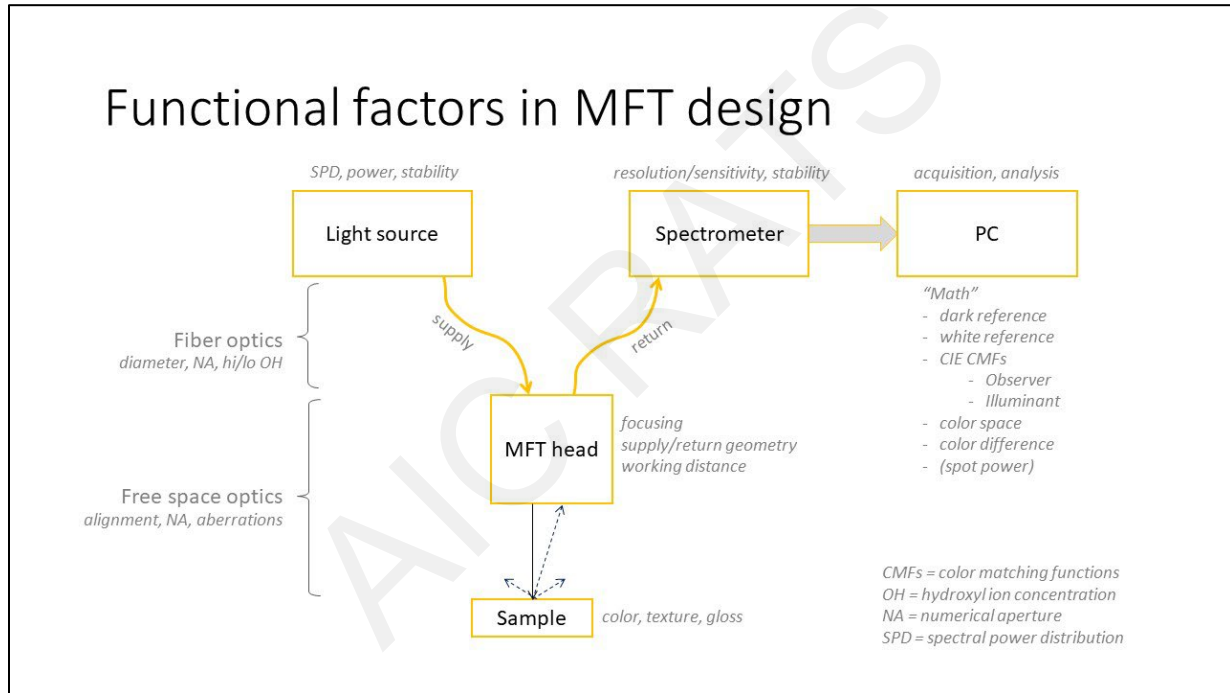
Functional factors in MFT design

SPD, power, stability

Light source

resolution/sensitivity, stability

Spectrometer

acquisition, analysis

PC

"Math"
- dark reference
- white reference
- CIE CMFs
  - Observer
  - Illuminant
- color space
- color difference
- (spot power)

Fiber optics
diameter, NA, hi/lo OH

supply

return

MFT head

focusing
supply/return geometry
working distance

Free space optics
alignment, NA, aberrations

Sample

color, texture, gloss

CMFs = color matching functions
OH = hydroxyl ion concentration
NA = numerical aperture
SPD = spectral power distribution

AIC RATS